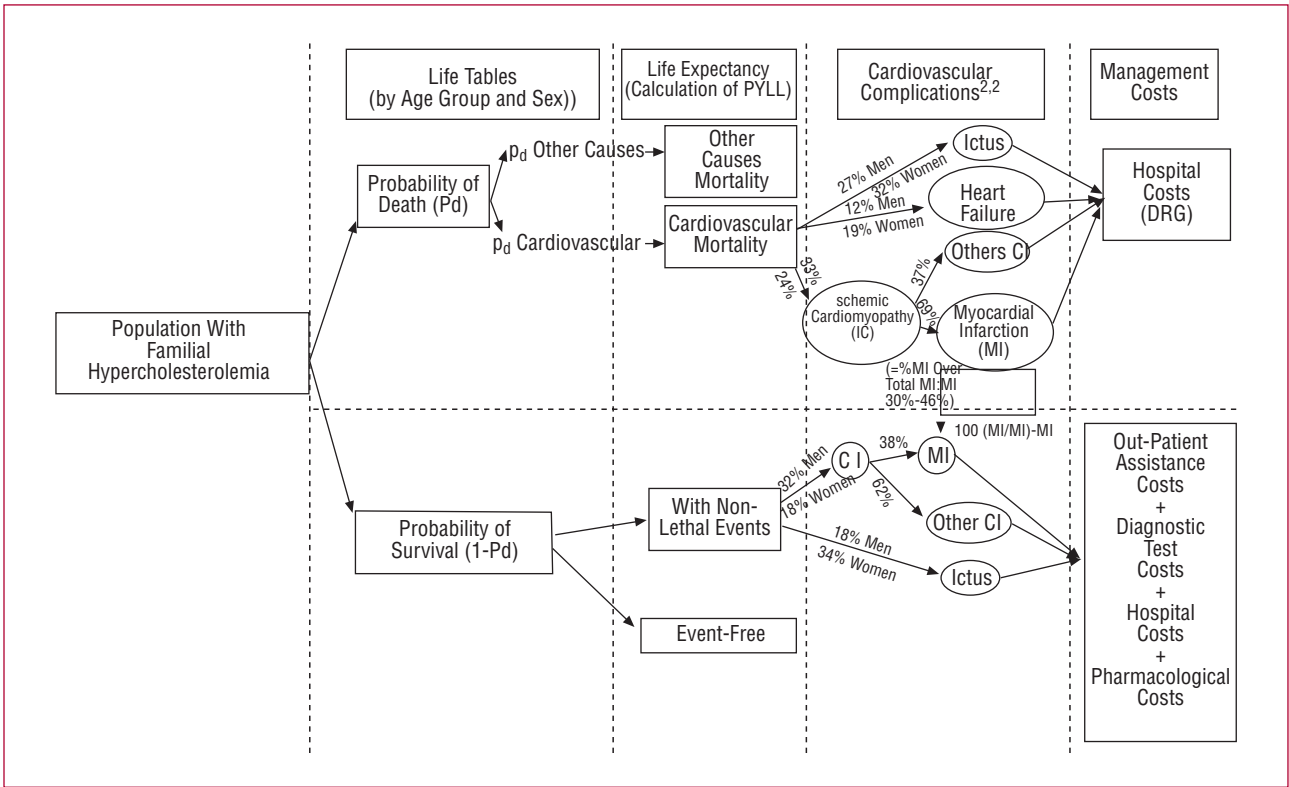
Life Tables (by Age Group and Sex))

Life Expectancy (Calculation of PYLL)

Cardiovascular Complications$^{2,2}$

Management Costs

Population With Familial Hypercholesterolemia

Probability of Death (Pd)

$p_d$ Other Causes

$p_d$ Cardiovascular

Other Causes Mortality

Cardiovascular Mortality

27% Men

32% Women

12% Men

19% Women

Ictus

Heart Failure

Others CI

33%

24%

37%

63%

schemic Cardiomyopathy (IC)

Myocardial Infarction (MI)

(=%MI Over Total MI:MI 30%-46%)

Hospital Costs (DRG)

100 (MI/MI)-MI

Probability of Survival (1-Pd)

With Non-Lethal Events

Event-Free

32% Men

18% Women

C I

38%

62%

MI

Other CI

18% Men

34% Women

Ictus

Out-Patient Assistance Costs + Diagnostic Test Costs + Hospital Costs + Pharmacological Costs